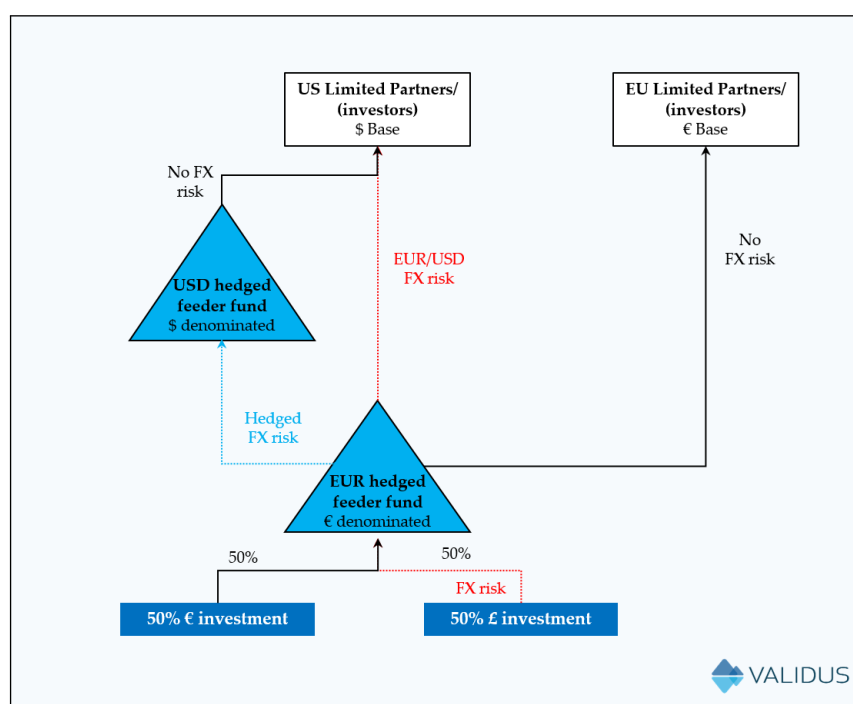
US Limited Partners/ (investors)
$ Base

EU Limited Partners/ (investors)
€ Base

No FX risk

USD hedged feeder fund
$ denominated

EUR/USD FX risk

No FX risk

Hedged FX risk

EUR hedged feeder fund
€ denominated

50%

50%

FX risk

50% € investment

50% £ investment

VALIDUS